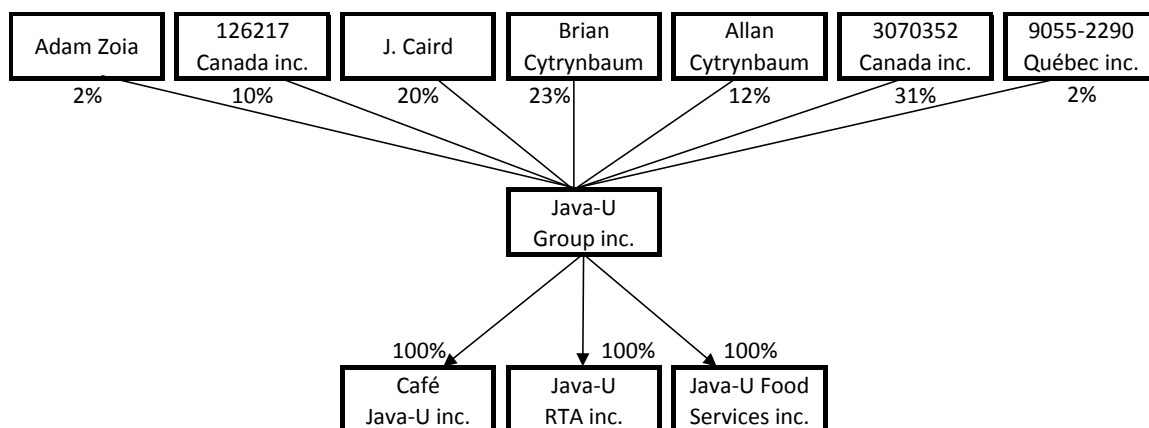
Adam Zoia
2%

126217 Canada inc.
10%

J. Caird
20%

Brian Cytrynbaum
23%

Allan Cytrynbaum
12%

3070352 Canada inc.
31%

9055-2290 Québec inc.
2%

Java-U Group inc.

100%
Café Java-U inc.

100%
Java-U RTA inc.

100%
Java-U Food Services inc.